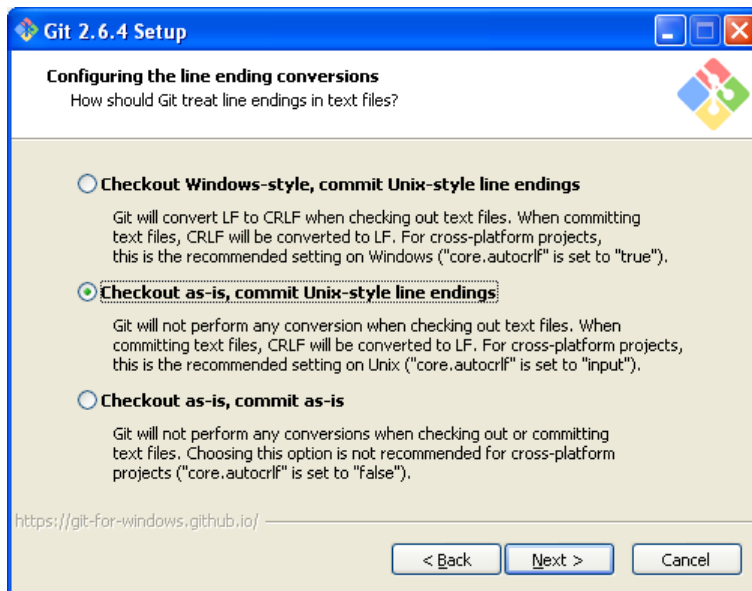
Git 2.6.4 Setup

Configuring the line ending conversions
How should Git treat line endings in text files?

Checkout Windows-style, commit Unix-style line endings

Git will convert LF to CRLF when checking out text files. When committing text files, CRLF will be converted to LF. For cross-platform projects, this is the recommended setting on Windows ("core.autocrlf" is set to "true").

Checkout as-is, commit Unix-style line endings

Git will not perform any conversion when checking out text files. When committing text files, CRLF will be converted to LF. For cross-platform projects, this is the recommended setting on Unix ("core.autocrlf" is set to "input").

Checkout as-is, commit as-is

Git will not perform any conversions when checking out or committing text files. Choosing this option is not recommended for cross-platform projects ("core.autocrlf" is set to "false").

https://git-for-windows.github.io/

< Back
Next >
Cancel